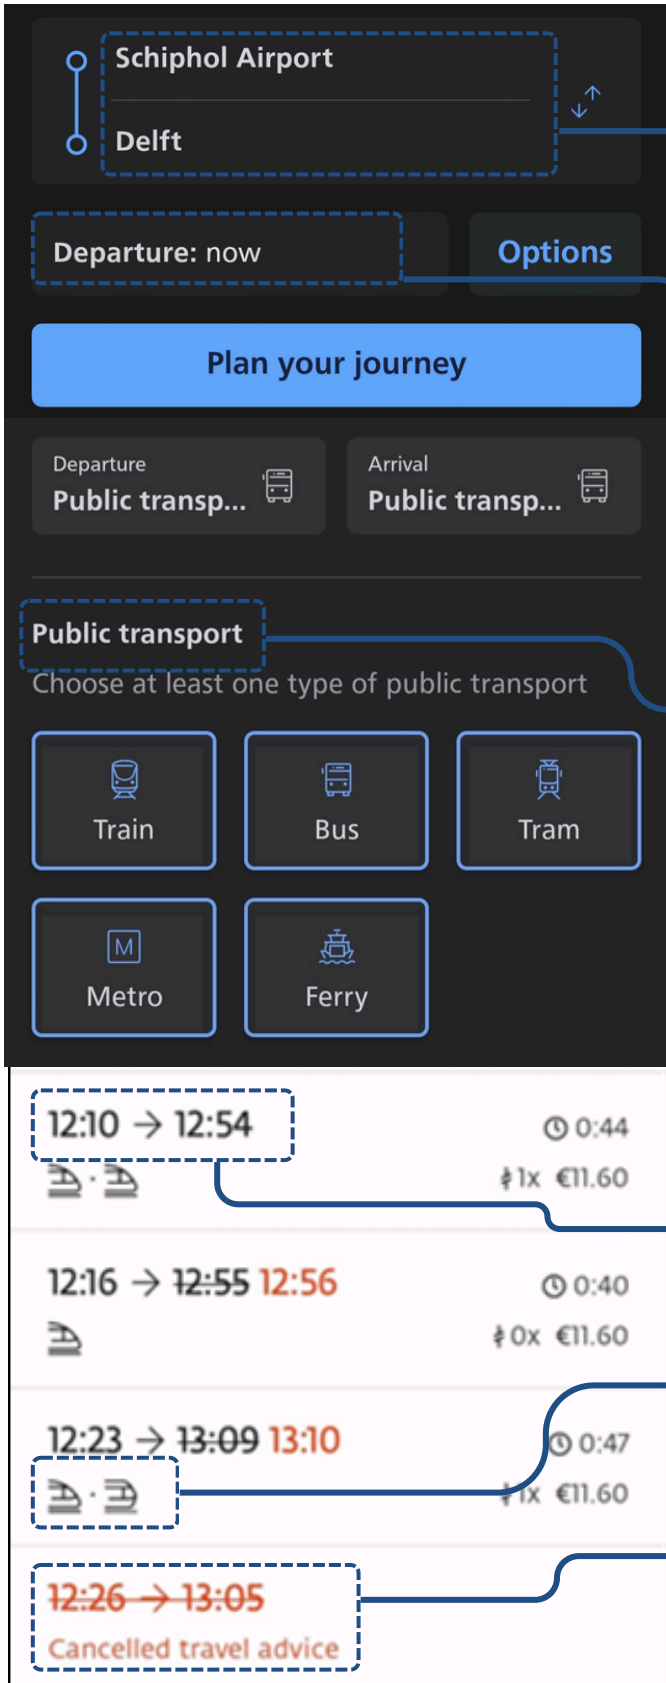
Schiphol Airport

Delft

Departure: now

Options

Plan your journey

Departure
Public transp...

Arrival
Public transp...

Public transport

Choose at least one type of public transport

Train

Bus

Tram

M
Metro

Ferry

12:10 → 12:54

0:44

1x €11.60

12:16 → ~~12:55~~ 12:56

0:40

0x €11.60

12:23 → ~~13:09~~ 13:10

0:47

1x €11.60

~~12:26 → 13:05~~

Cancelled travel advice